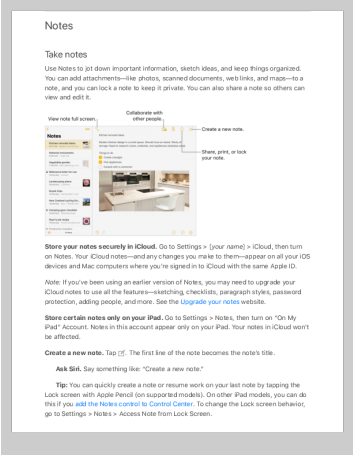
Notes

Take notes

Use Notes to jot down important information, sketch ideas, and keep things organized. You can add attachments—like photos, scanned documents, web links, and maps—to a note, and you can lock a note to keep it private. You can also share a note so others can view and edit it.

View note full screen.

Collaborate with other people.

Create a new note.

Share, print, or lock your note.

Notes

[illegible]

Store your notes securely in iCloud. Go to Settings > [your name] > iCloud, then turn on Notes. Your iCloud notes—and any changes you make to them—appear on all your iOS devices and Mac computers where you're signed in to iCloud with the same Apple ID.

Note: If you've been using an earlier version of Notes, you may need to upgrade your iCloud notes to use all the features—sketching, checklists, paragraph styles, password protection, adding people, and more. See the Upgrade your notes website.

Store certain notes only on your iPad. Go to Settings > Notes, then turn on "On My iPad" Account. Notes in this account appear only on your iPad. Your notes in iCloud won't be affected.

Create a new note. Tap . The first line of the note becomes the note's title.

Ask Siri. Say something like: "Create a new note."

Tip: You can quickly create a note or resume work on your last note by tapping the Lock screen with Apple Pencil (on supported models). On other iPad models, you can do this if you add the Notes control to Control Center. To change the Lock screen behavior, go to Settings > Notes > Access Note from Lock Screen.